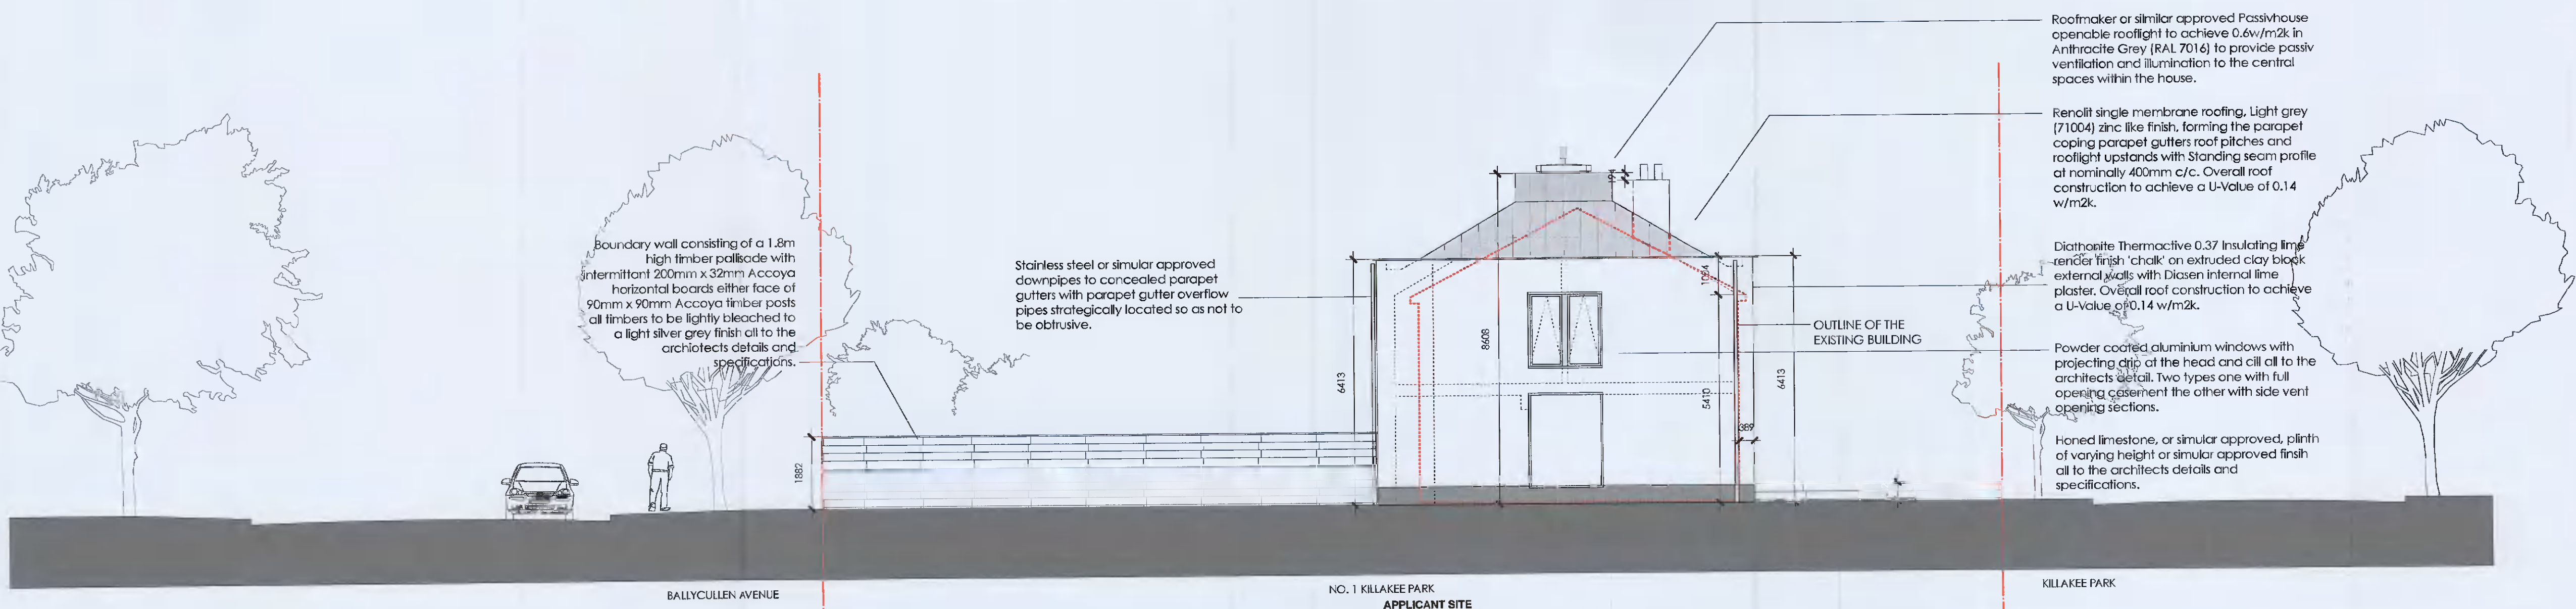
Roofmaker or similar approved Passivhouse openable rooflight to achieve 0.6w/m2k in Anthracite Grey (RAL 7016) to provide passiv ventilation and illumination to the central spaces within the house.

Renolit single membrane roofing, Light grey (71004) zinc like finish, forming the parapet coping parapet gutters roof pitches and rooflight upstands with Standing seam profile at nominally 400mm c/c. Overall roof construction to achieve a U-Value of 0.14 w/m2k.

Diathonite Thermactive 0.37 Insulating lime render finish 'chalk' on extruded clay block external walls with Diasen internal lime plaster. Overall roof construction to achieve a U-Value of 0.14 w/m2k.

Powder coated aluminium windows with projecting drip at the head and cill all to the architects detail. Two types one with full opening casement the other with side vent opening sections.

Honed limestone, or simular approved, plinth of varying height or simular approved finsih all to the architects details and specifications.

Boundary wall consisting of a 1.8m high timber pallisade with intermittant 200mm x 32mm Accoya horizontal boards either face of 90mm x 90mm Accoya timber posts all timbers to be lightly bleached to a light silver grey finish all to the architects details and specifications.

Stainless steel or simular approved downpipes to concealed parapet gutters with parapet gutter overflow pipes strategically located so as not to be obtrusive.

OUTLINE OF THE EXISTING BUILDING

1882
6413
8608
1054
5410
6413
389

BALLYCULLEN AVENUE
NO. 1 KILLAKEE PARK
APPLICANT SITE
KILLAKEE PARK